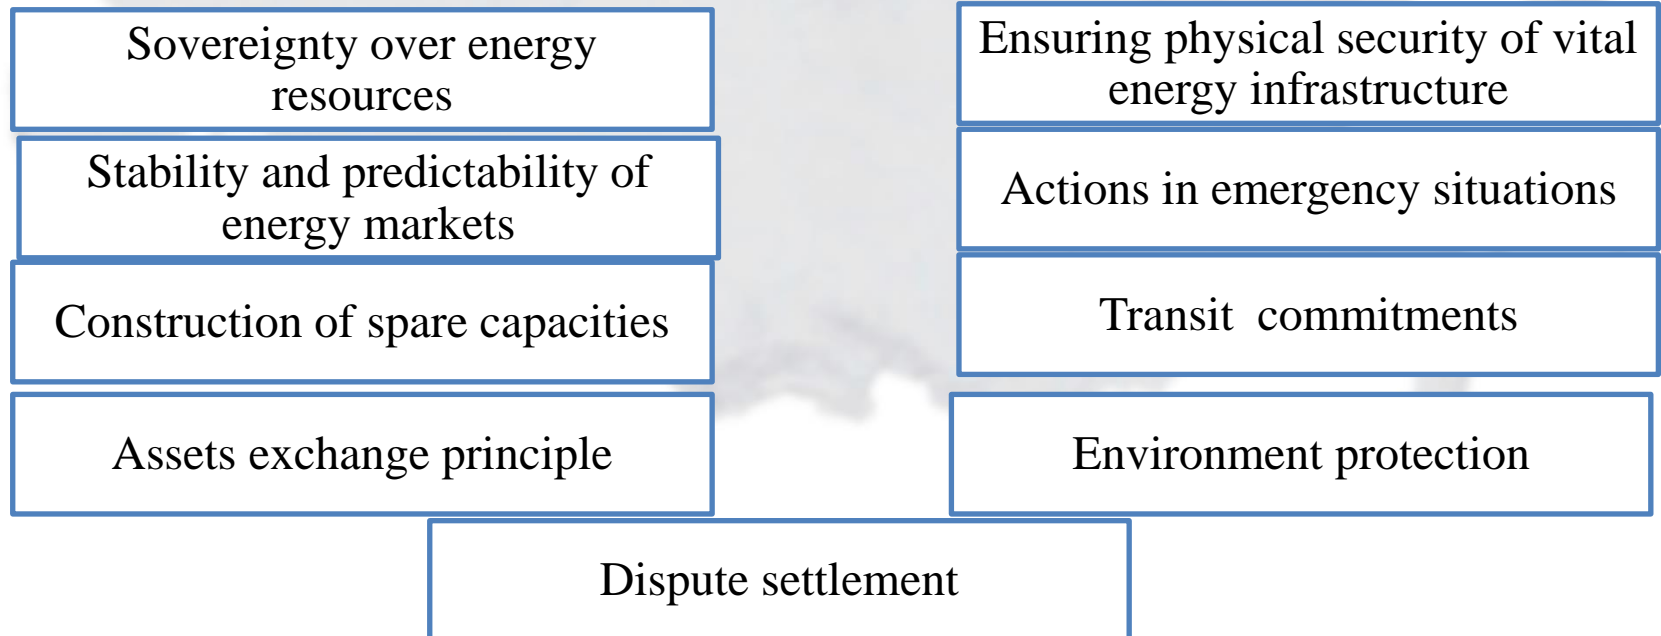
Sovereignty over energy resources

Stability and predictability of energy markets

Construction of spare capacities

Assets exchange principle

Ensuring physical security of vital energy infrastructure

Actions in emergency situations

Transit commitments

Environment protection

Dispute settlement